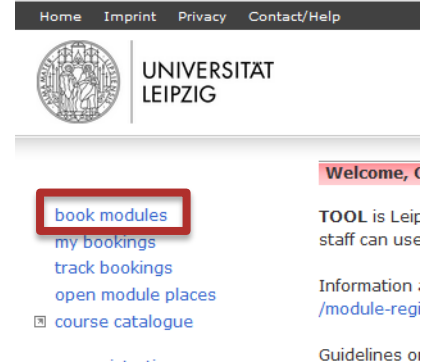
Home Imprint Privacy Contact/Help

UNIVERSITÄT LEIPZIG

book modules
my bookings
track bookings
open module places
course catalogue

Welcome, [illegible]

TOOL is Leip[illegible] staff can use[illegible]

Information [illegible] /module-regi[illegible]

Guidelines o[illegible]